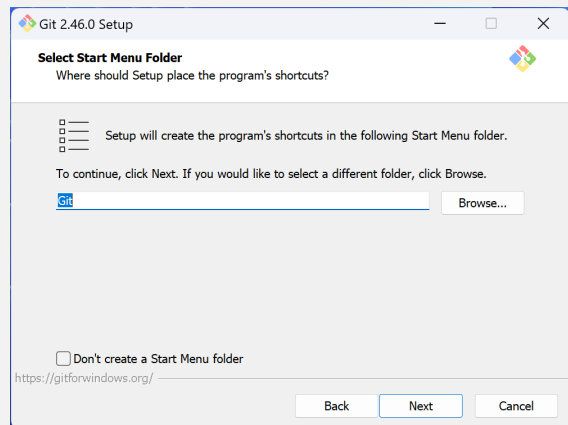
Git 2.46.0 Setup

Select Start Menu Folder
Where should Setup place the program's shortcuts?

Setup will create the program's shortcuts in the following Start Menu folder.

To continue, click Next. If you would like to select a different folder, click Browse.

Git

Browse...

Don't create a Start Menu folder

https://gitforwindows.org/

Back

Next

Cancel